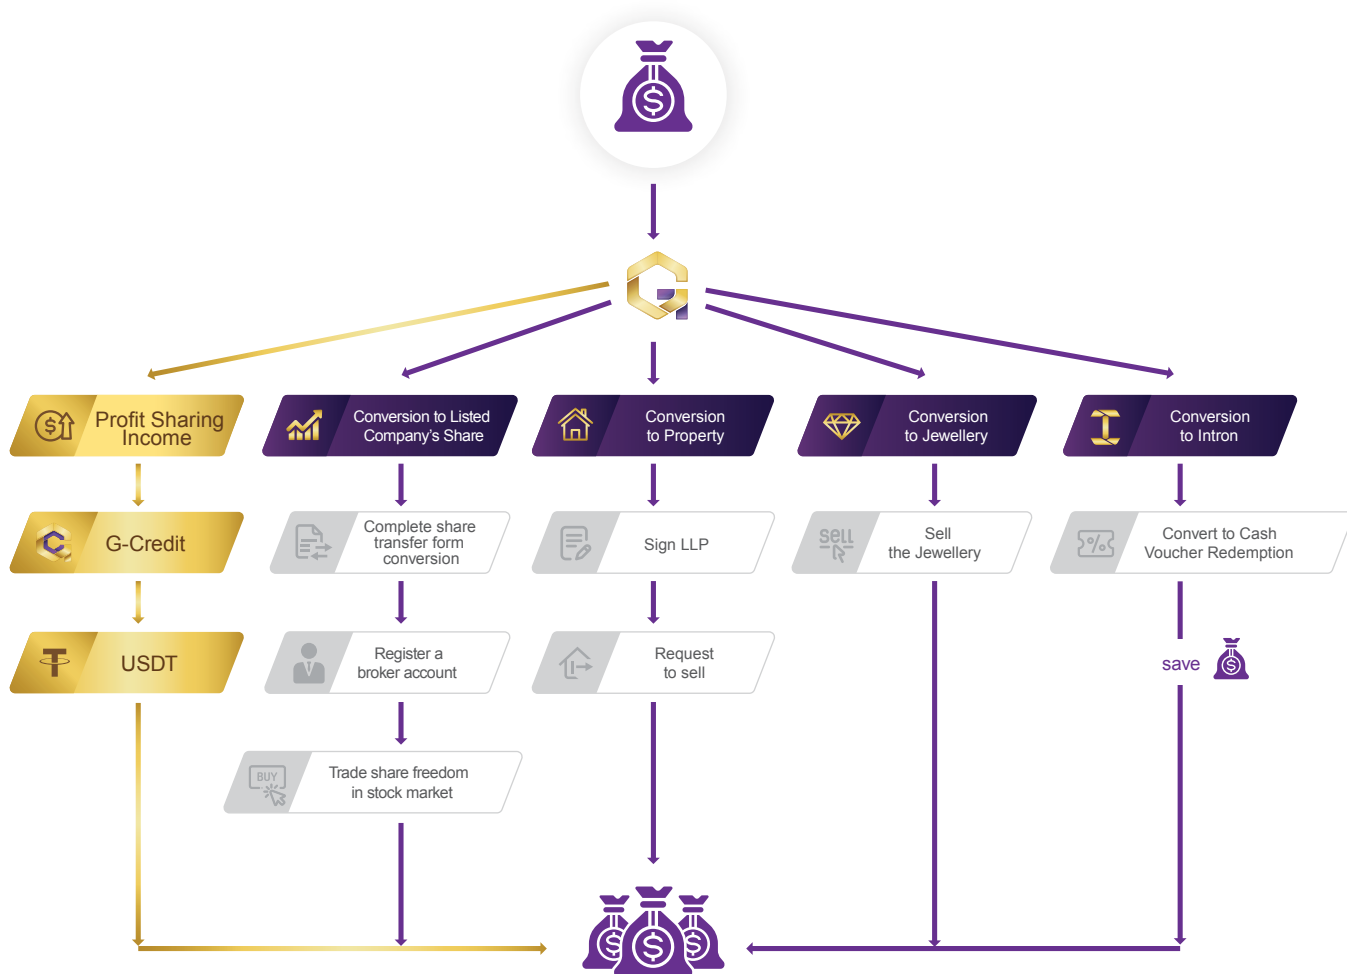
Profit Sharing Income

Conversion to Listed Company's Share

Conversion to Property

Conversion to Jewellery

Conversion to Intron

G-Credit

Complete share transfer form conversion

Sign LLP

sell

Sell the Jewellery

Convert to Cash Voucher Redemption

USDT

Register a broker account

Request to sell

save

BUY

Trade share freedom in stock market